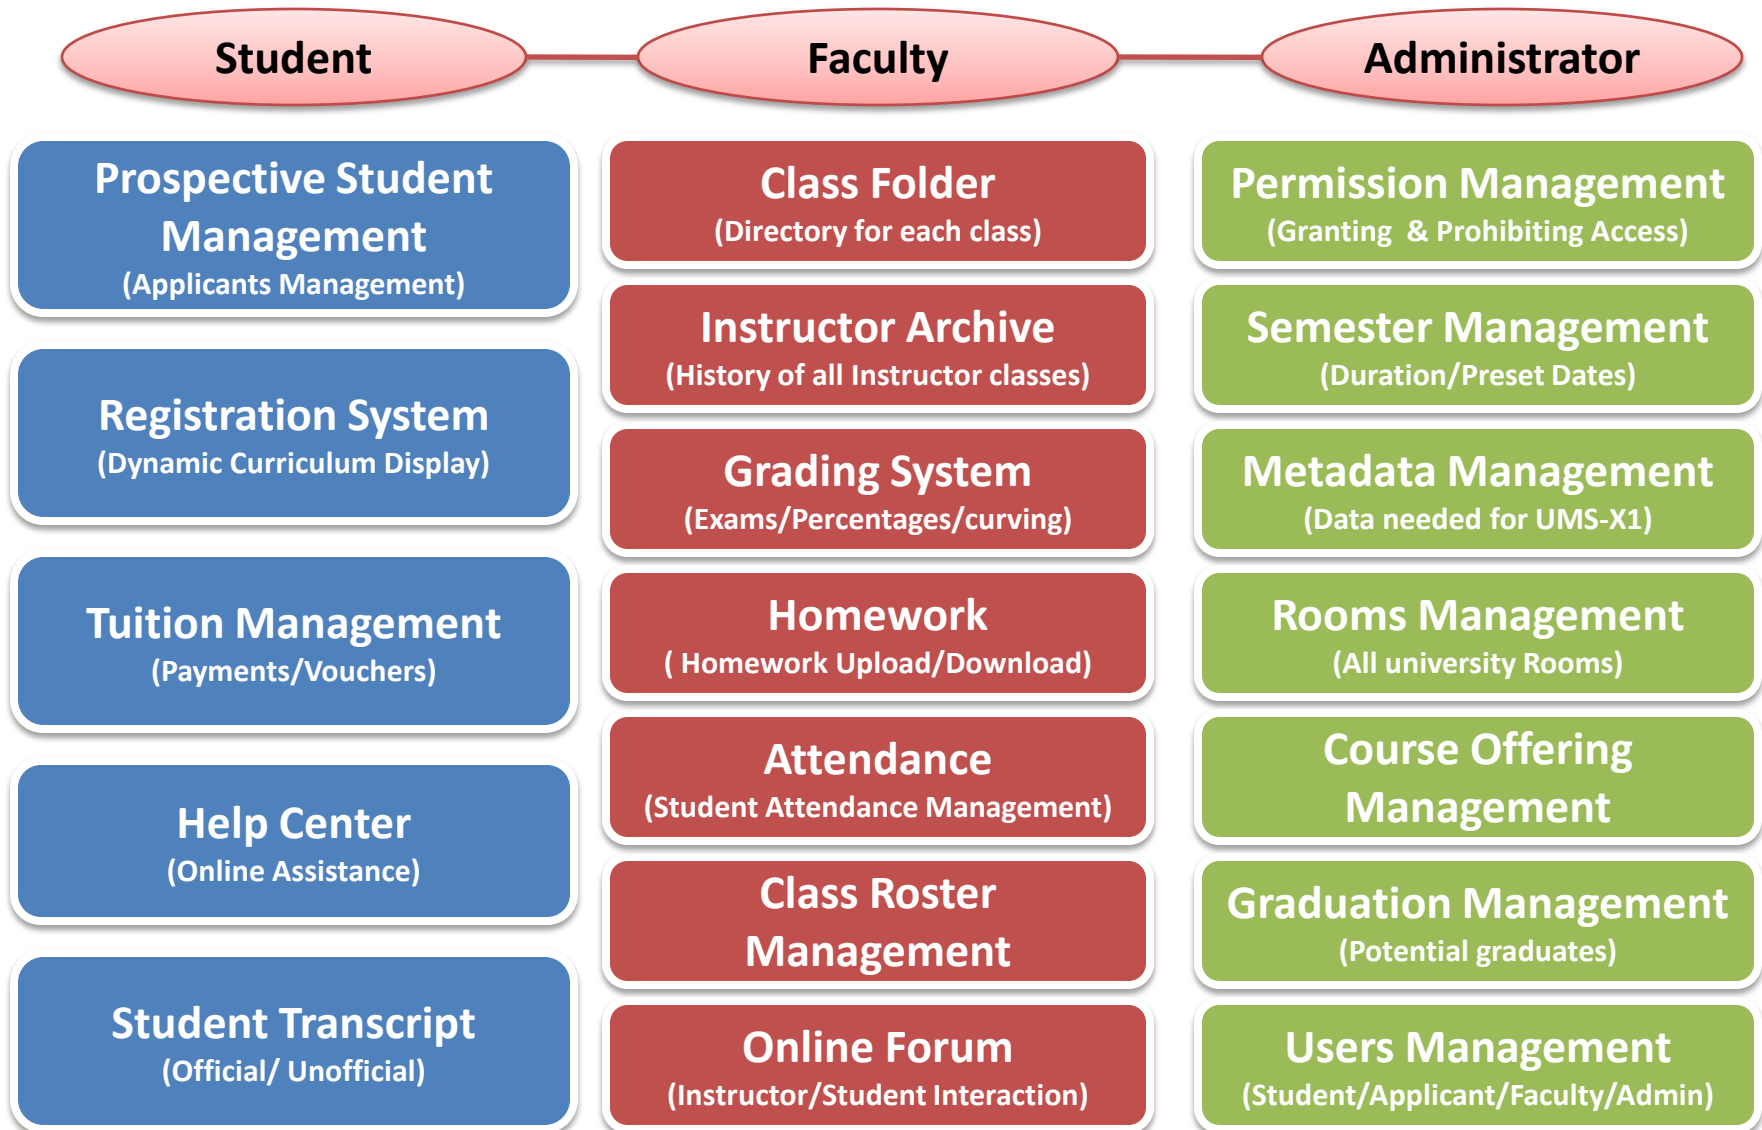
Student

Prospective Student Management
(Applicants Management)

Registration System
(Dynamic Curriculum Display)

Tuition Management
(Payments/Vouchers)

Help Center
(Online Assistance)

Student Transcript
(Official/ Unofficial)

Faculty

Class Folder
(Directory for each class)

Instructor Archive
(History of all Instructor classes)

Grading System
(Exams/Percentages/curving)

Homework
( Homework Upload/Download)

Attendance
(Student Attendance Management)

Class Roster Management

Online Forum
(Instructor/Student Interaction)

Administrator

Permission Management
(Granting & Prohibiting Access)

Semester Management
(Duration/Preset Dates)

Metadata Management
(Data needed for UMS-X1)

Rooms Management
(All university Rooms)

Course Offering Management

Graduation Management
(Potential graduates)

Users Management
(Student/Applicant/Faculty/Admin)